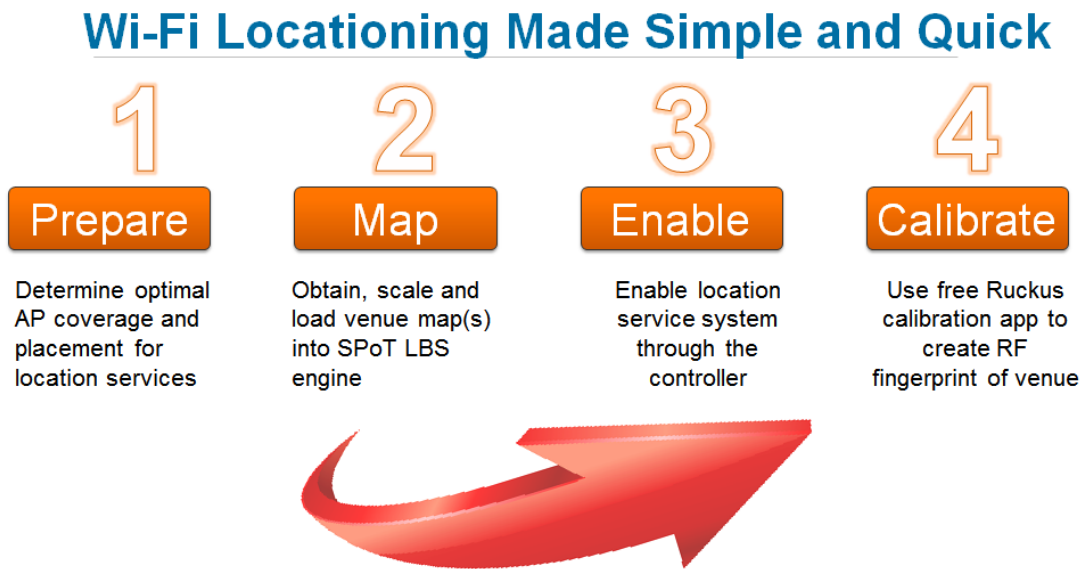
Wi-Fi Locationing Made Simple and Quick

1
Prepare
Determine optimal AP coverage and placement for location services

2
Map
Obtain, scale and load venue map(s) into SPoT LBS engine

3
Enable
Enable location service system through the controller

4
Calibrate
Use free Ruckus calibration app to create RF fingerprint of venue